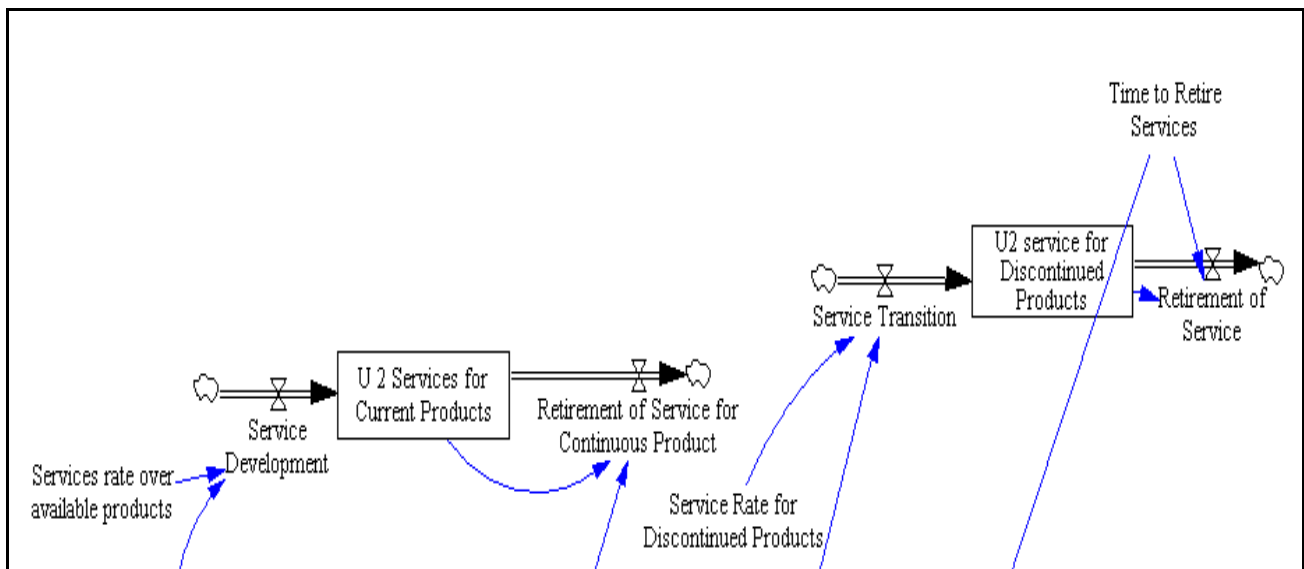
Time to Retire Services

U2 service for Discontinued Products

Service Transition

Retirement of Service

U 2 Services for Current Products

Retirement of Service for Continuous Product

Service Development

Services rate over available products

Service Rate for Discontinued Products